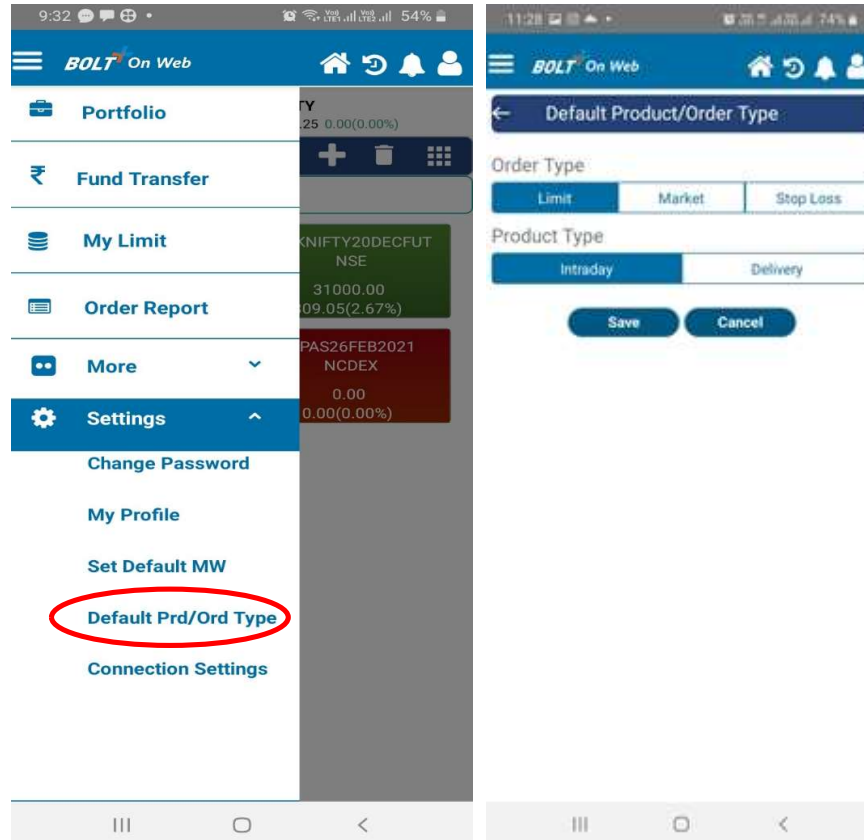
9:32 54%

BOLT On Web

Portfolio

Fund Transfer

My Limit

Order Report

More

Settings

Change Password

My Profile

Set Default MW

Default Prd/Ord Type

Connection Settings

TY
.25 0.00(0.00%)

XNIFTY20DECFUT
NSE
31000.00
309.05(2.67%)

PAS26FEB2021
NCDEX
0.00
0.00(0.00%)

11:28 74%

BOLT On Web

Default Product/Order Type

Order Type

Limit | Market | Stop Loss

Product Type

Intraday | Delivery

Save | Cancel